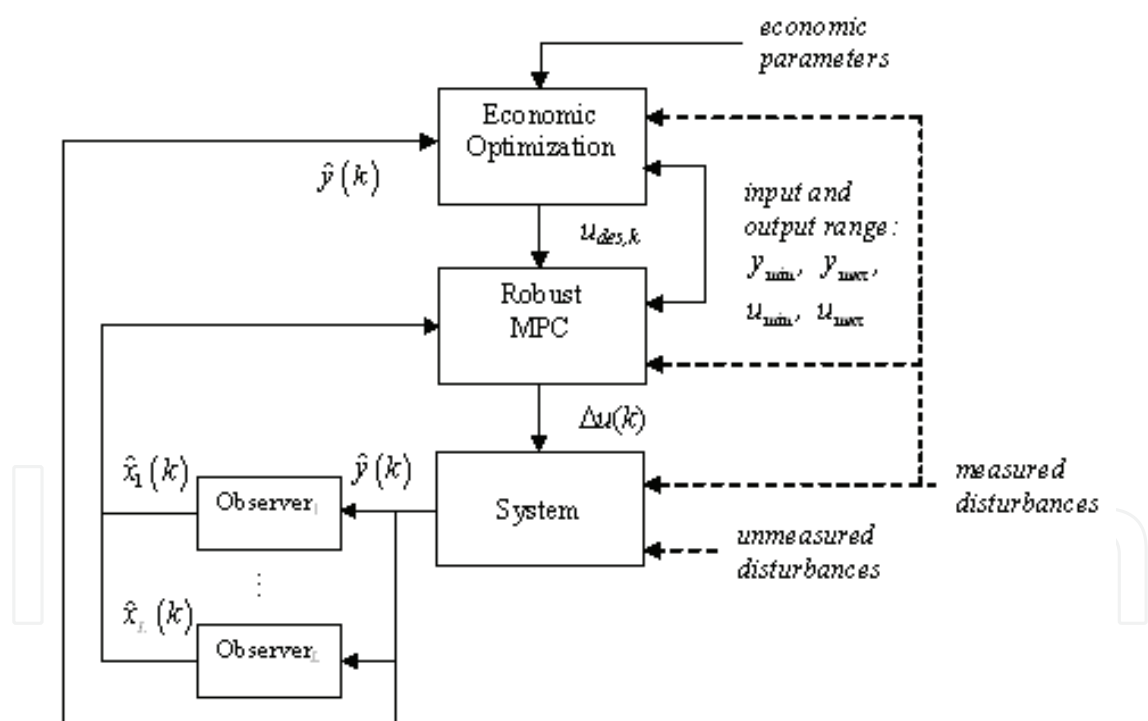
economic parameters

Economic Optimization

$\hat{y}(k)$

input and output range:
$y_{min}$, $y_{max}$,
$u_{min}$, $u_{max}$

$u_{des,k}$

Robust MPC

$\Delta u(k)$

$\hat{x}_1(k)$

$\hat{y}(k)$

Observer$_1$

System

measured disturbances

unmeasured disturbances

⋮

$\hat{x}_L(k)$

Observer$_L$